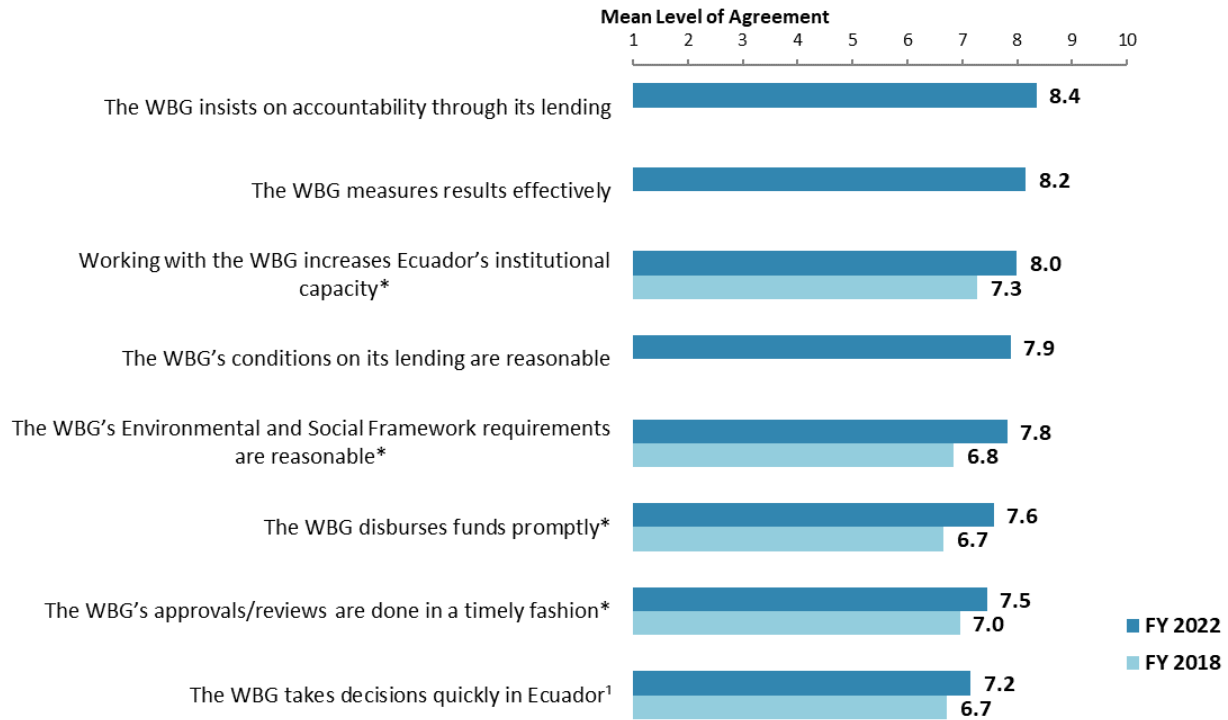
Mean Level of Agreement

1 2 3 4 5 6 7 8 9 10

The WBG insists on accountability through its lending 8.4

The WBG measures results effectively 8.2

Working with the WBG increases Ecuador's institutional capacity* 8.0 7.3

The WBG's conditions on its lending are reasonable 7.9

The WBG's Environmental and Social Framework requirements are reasonable* 7.8 6.8

The WBG disburses funds promptly* 7.6 6.7

The WBG's approvals/reviews are done in a timely fashion* 7.5 7.0

The WBG takes decisions quickly in Ecuador$^1$ 7.2 6.7

FY 2022

FY 2018